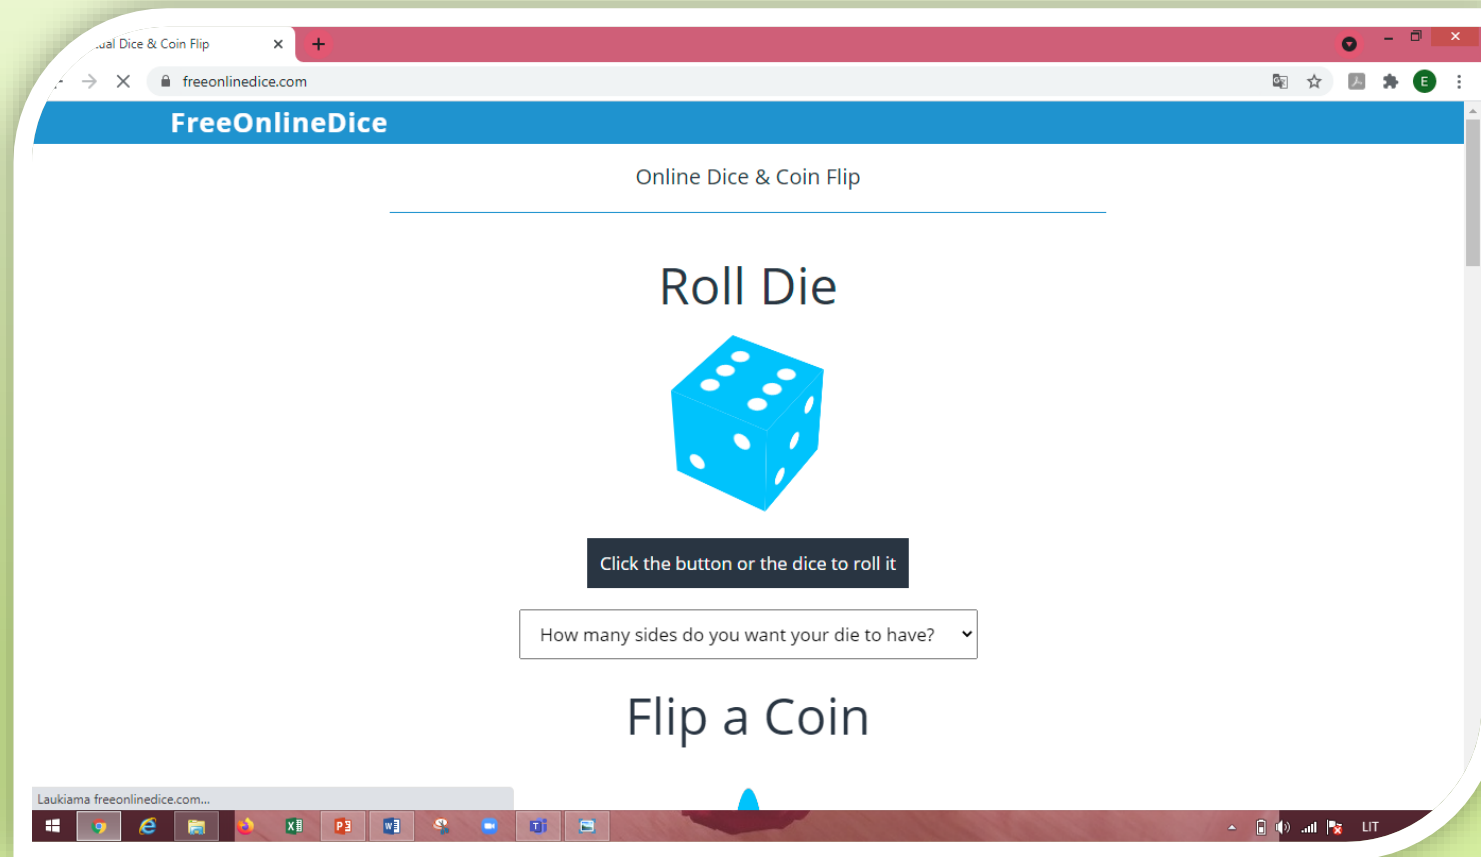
ual Dice & Coin Flip

freeonlinedice.com

FreeOnlineDice

Online Dice & Coin Flip

Roll Die

Click the button or the dice to roll it

How many sides do you want your die to have?

Flip a Coin

Laukiama freeonlinedice.com...

LIT